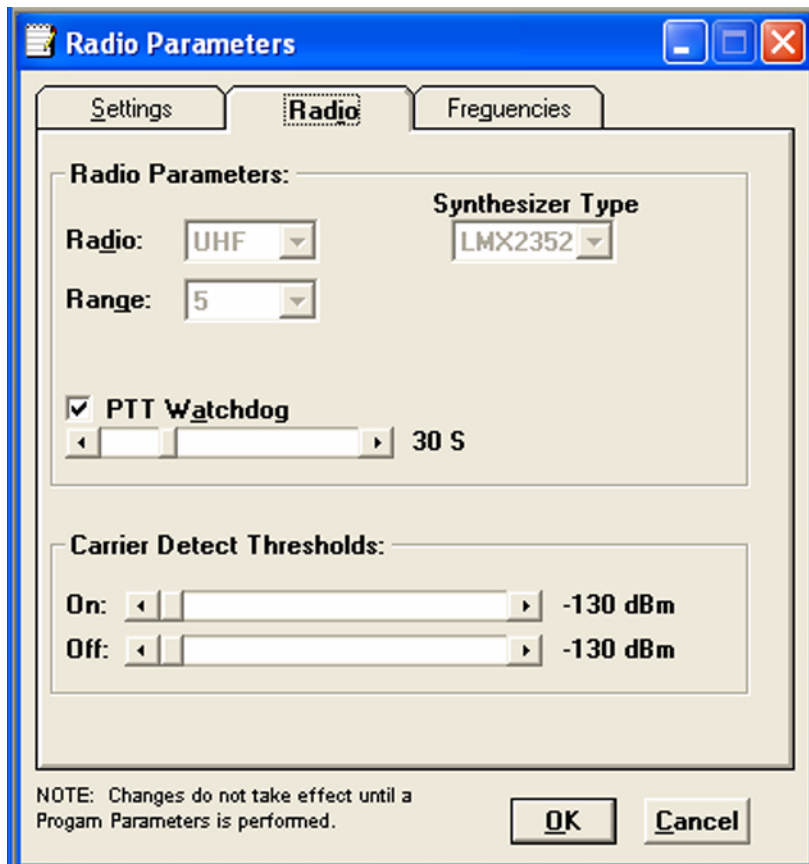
Radio Parameters

Settings | Radio | Freguencies

Radio Parameters:

Synthesizer Type

Radio: UHF

LMX2352

Range: 5

☑ PTT Watchdog

30 S

Carrier Detect Thresholds:

On: -130 dBm

Off: -130 dBm

NOTE: Changes do not take effect until a Progam Parameters is performed.

OK

Cancel